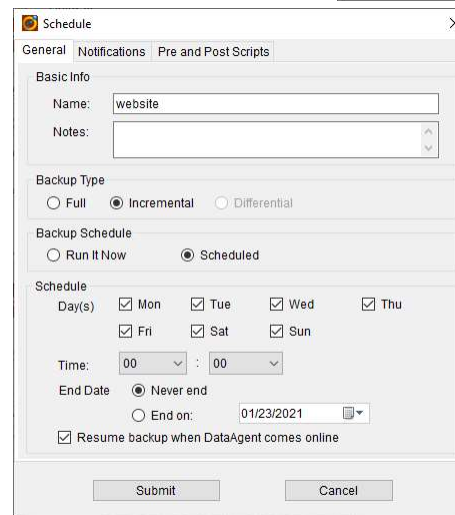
Schedule

General Notifications Pre and Post Scripts

Basic Info

Name: website

Notes:

Backup Type

Full Incremental Differential

Backup Schedule

Run It Now Scheduled

Schedule

Day(s) Mon Tue Wed Thu

Fri Sat Sun

Time: 00 : 00

End Date Never end

End on: 01/23/2021

Resume backup when DataAgent comes online

Submit Cancel